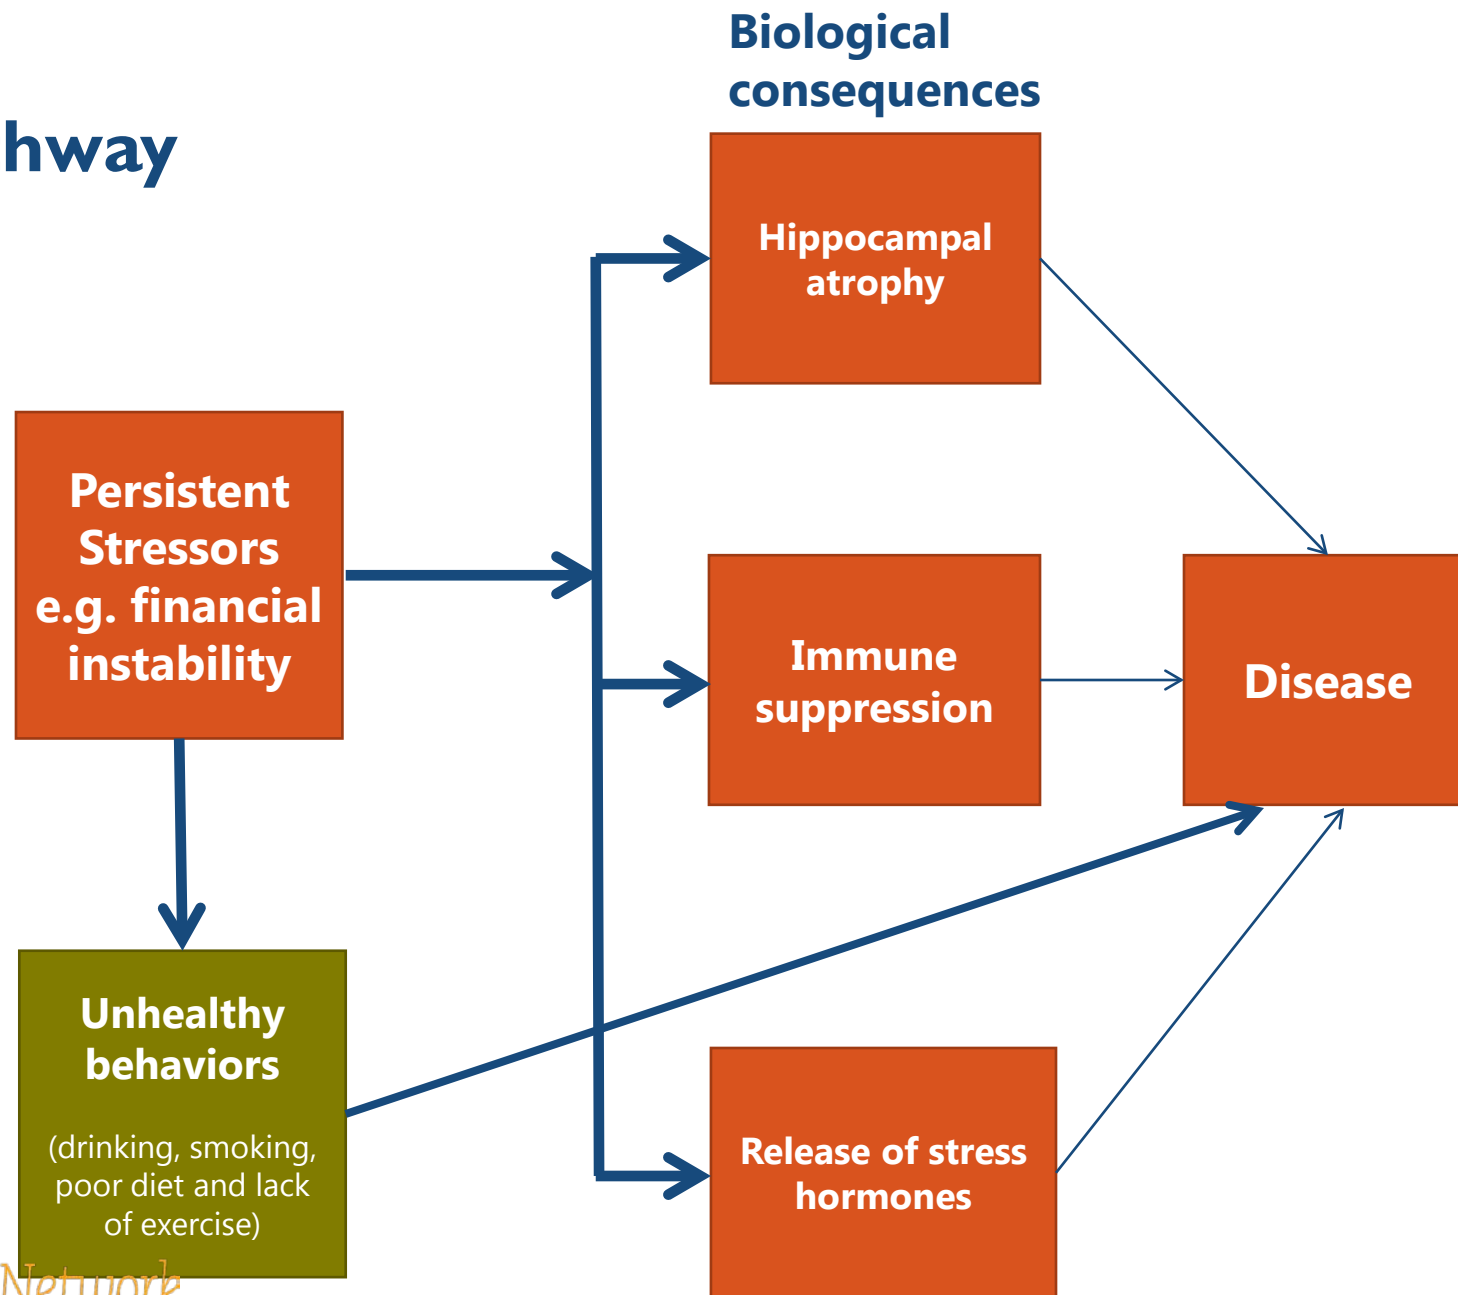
hway

Biological consequences

Hippocampal atrophy

Persistent Stressors e.g. financial instability

Immune suppression

Disease

Unhealthy behaviors

(drinking, smoking, poor diet and lack of exercise)

Release of stress hormones

Network